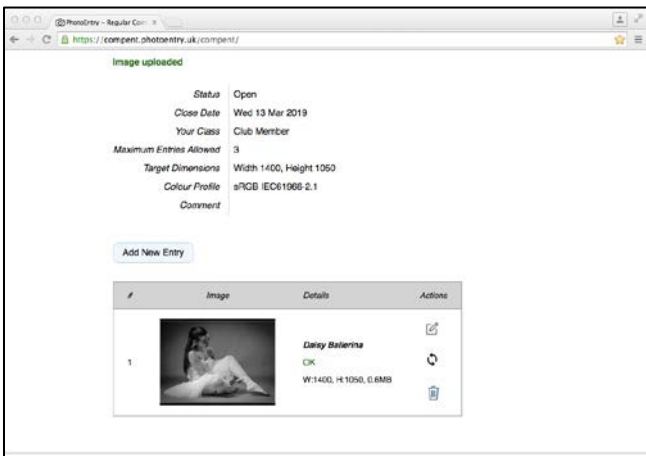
PhotoEntry – Regular Com ×

https://compent.photoentry.uk/compent/

Image uploaded

| | |
|---|---|
| Status | Open |
| Close Date | Wed 13 Mar 2019 |
| Your Class | Club Member |
| Maximum Entries Allowed | 3 |
| Target Dimensions | Width 1400, Height 1050 |
| Colour Profile | sRGB IEC61966-2.1 |
| Comment | |

Add New Entry

| # | Image | Details | Actions |
|---|---|---|---|
| 1 | | Daisy Ballerina<br>OK<br>W:1400, H:1050, 0.6MB | |